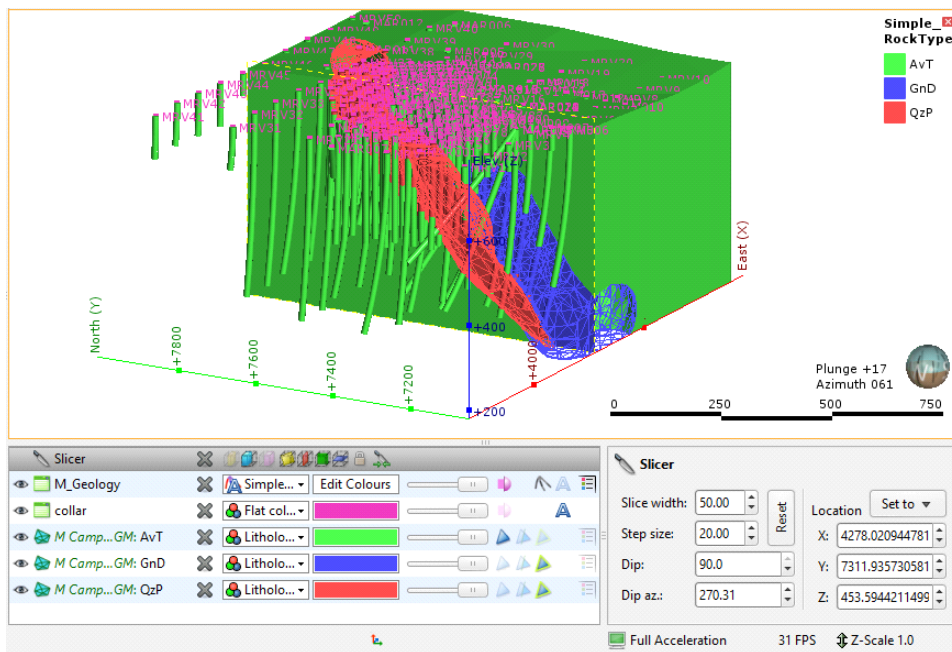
Simple_
RockType

AvT
GnD
QzP

MPV45
MPV44
MPV43
MPV42
MPV41
MPV33
MPV32

Elev (Z)
+600
+400
+200

North (Y)
+7800
+7600
+7400
+7200
+4000
East (X)

Plunge +17
Azimuth 061

0 250 500 750

Slicer
M_Geology
Simple...
Edit Colours
collar
Flat col...
M Camp...GM: AvT
Litholo...
M Camp...GM: GnD
Litholo...
M Camp...GM: QzP
Litholo...

Slicer
Slice width: 50.00
Step size: 20.00
Reset
Dip: 90.0
Dip az.: 270.31
Location
Set to
X: 4278.020944781
Y: 7311.935730581
Z: 453.5944211499

Full Acceleration
31 FPS
Z-Scale 1.0